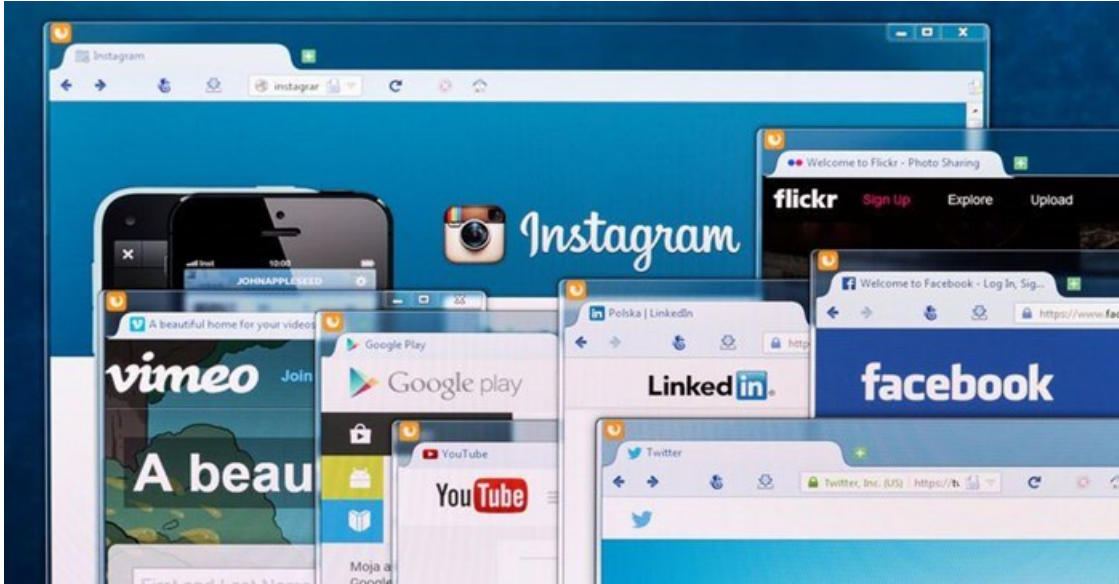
Instagram

instagrar

Instagram

JOHNAPPLESEED

10:00

Welcome to Flickr - Photo Sharing

flickr Sign Up Explore Upload

Welcome to Facebook - Log In, Sig...

https://www.fac

facebook

Polska | LinkedIn

http

Linked in.

A beautiful home for your videos

vimeo Join

A beau

Google Play

Google play

YouTube

YouTube

Moja a

Google

Twitter

Twitter, Inc. (US) https://t